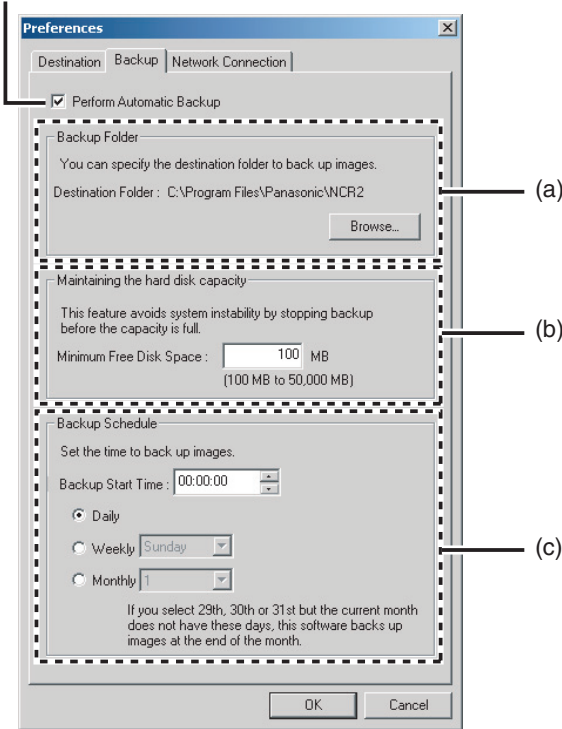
Preferences

Destination | Backup | Network Connection

Perform Automatic Backup

Backup Folder

You can specify the destination folder to back up images.

Destination Folder : C:\Program Files\Panasonic\NCR2

Browse...

(a)

Maintaining the hard disk capacity

This feature avoids system instability by stopping backup before the capacity is full.

Minimum Free Disk Space : 100 MB

(100 MB to 50,000 MB)

(b)

Backup Schedule

Set the time to back up images.

Backup Start Time : 00:00:00

Daily

Weekly Sunday

Monthly 1

If you select 29th, 30th or 31st but the current month does not have these days, this software backs up images at the end of the month.

(c)

OK

Cancel